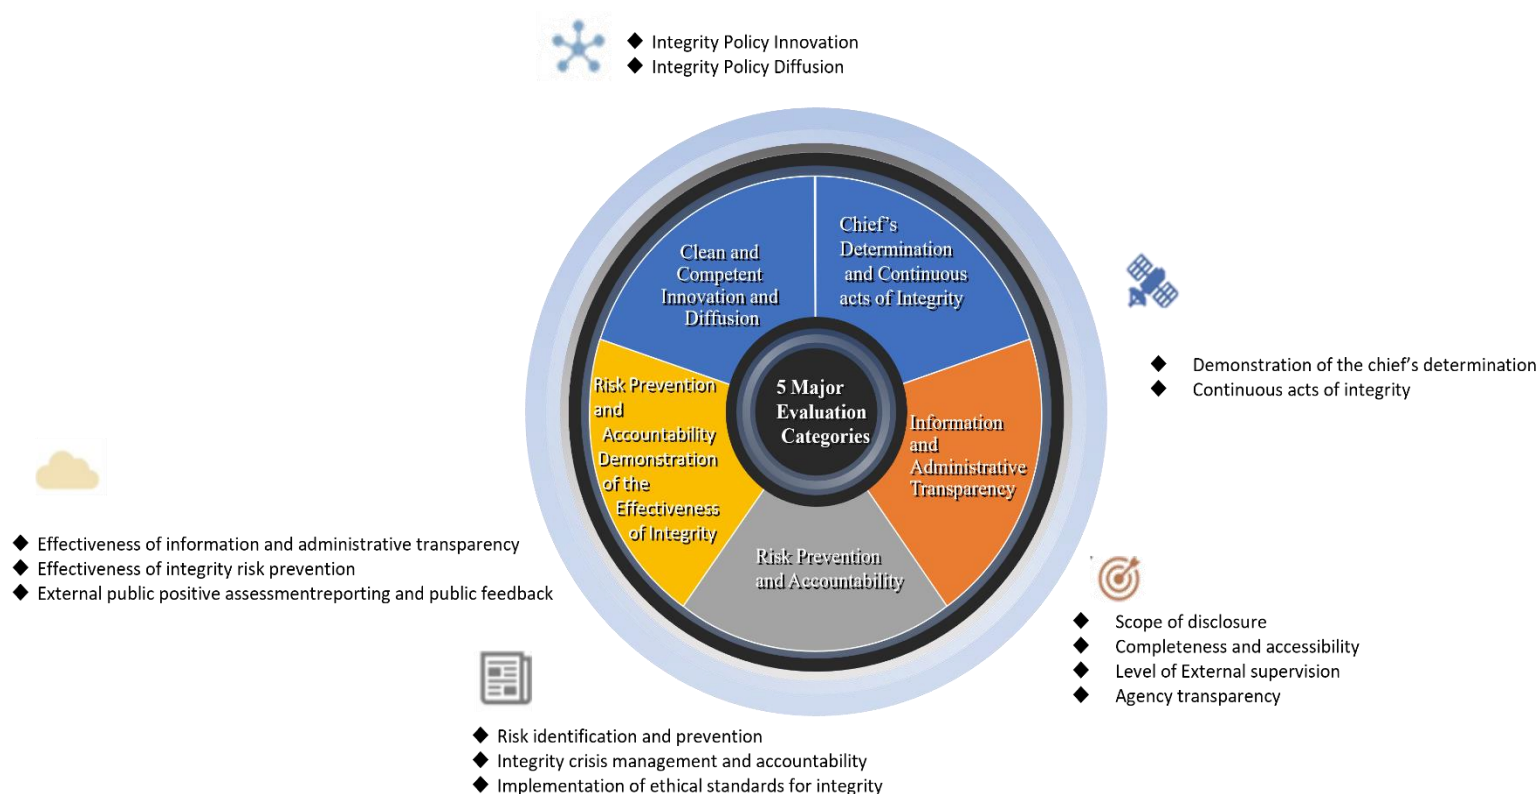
◆ Integrity Policy Innovation
◆ Integrity Policy Diffusion

Clean and Competent Innovation and Diffusion

Chief's Determination and Continuous acts of Integrity

◆ Demonstration of the chief's determination
◆ Continuous acts of integrity

Risk Prevention and Accountability Demonstration of the Effectiveness of Integrity

5 Major Evaluation Categories

Information and Administrative Transparency

Risk Prevention and Accountability

◆ Effectiveness of information and administrative transparency
◆ Effectiveness of integrity risk prevention
◆ External public positive assessmentreporting and public feedback

◆ Scope of disclosure
◆ Completeness and accessibility
◆ Level of External supervision
◆ Agency transparency

◆ Risk identification and prevention
◆ Integrity crisis management and accountability
◆ Implementation of ethical standards for integrity